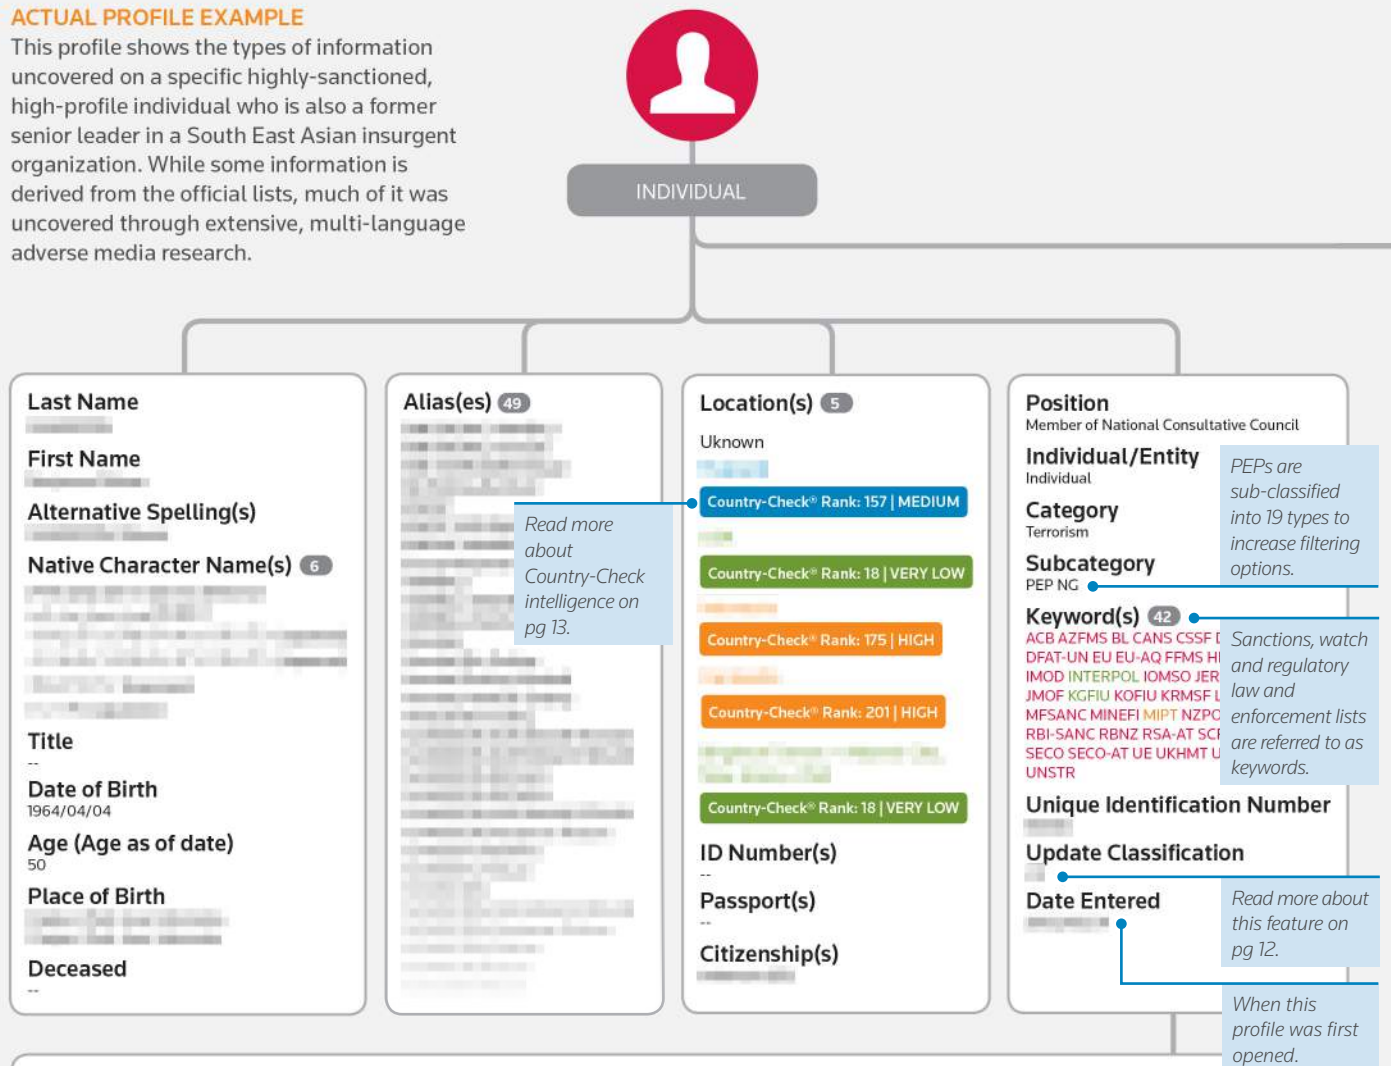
ACTUAL PROFILE EXAMPLE

This profile shows the types of information uncovered on a specific highly-sanctioned, high-profile individual who is also a former senior leader in a South East Asian insurgent organization. While some information is derived from the official lists, much of it was uncovered through extensive, multi-language adverse media research.

INDIVIDUAL

Last Name
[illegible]
First Name
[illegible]
Alternative Spelling(s)
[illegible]
Native Character Name(s) 6
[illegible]
Title
--
Date of Birth
1964/04/04
Age (Age as of date)
50
Place of Birth
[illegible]
Deceased
--

Alias(es) 49
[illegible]

Read more about Country-Check intelligence on pg 13.

Location(s) 5
Uknown
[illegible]
Country-Check® Rank: 157 | MEDIUM
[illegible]
Country-Check® Rank: 18 | VERY LOW
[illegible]
Country-Check® Rank: 175 | HIGH
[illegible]
Country-Check® Rank: 201 | HIGH
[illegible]
Country-Check® Rank: 18 | VERY LOW
ID Number(s)
--
Passport(s)
--
Citizenship(s)
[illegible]

Position
Member of National Consultative Council
Individual/Entity
Individual
Category
Terrorism
Subcategory
PEP NG
Keyword(s) 42
ACB AZFMS BL CANS CSSF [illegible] DFAT-UN EU EU-AQ FFMS H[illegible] IMOD INTERPOL IOMSO JER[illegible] JMOF KGFIU KOFIU KRMSF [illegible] MFSANC MINEFI MIPT NZP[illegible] RBI-SANC RBNZ RSA-AT SC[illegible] SECO SECO-AT UE UKHMT U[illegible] UNSTR
Unique Identification Number
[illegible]
Update Classification
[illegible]
Date Entered
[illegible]

PEPs are sub-classified into 19 types to increase filtering options.

Sanctions, watch and regulatory law and enforcement lists are referred to as keywords.

Read more about this feature on pg 12.

When this profile was first opened.